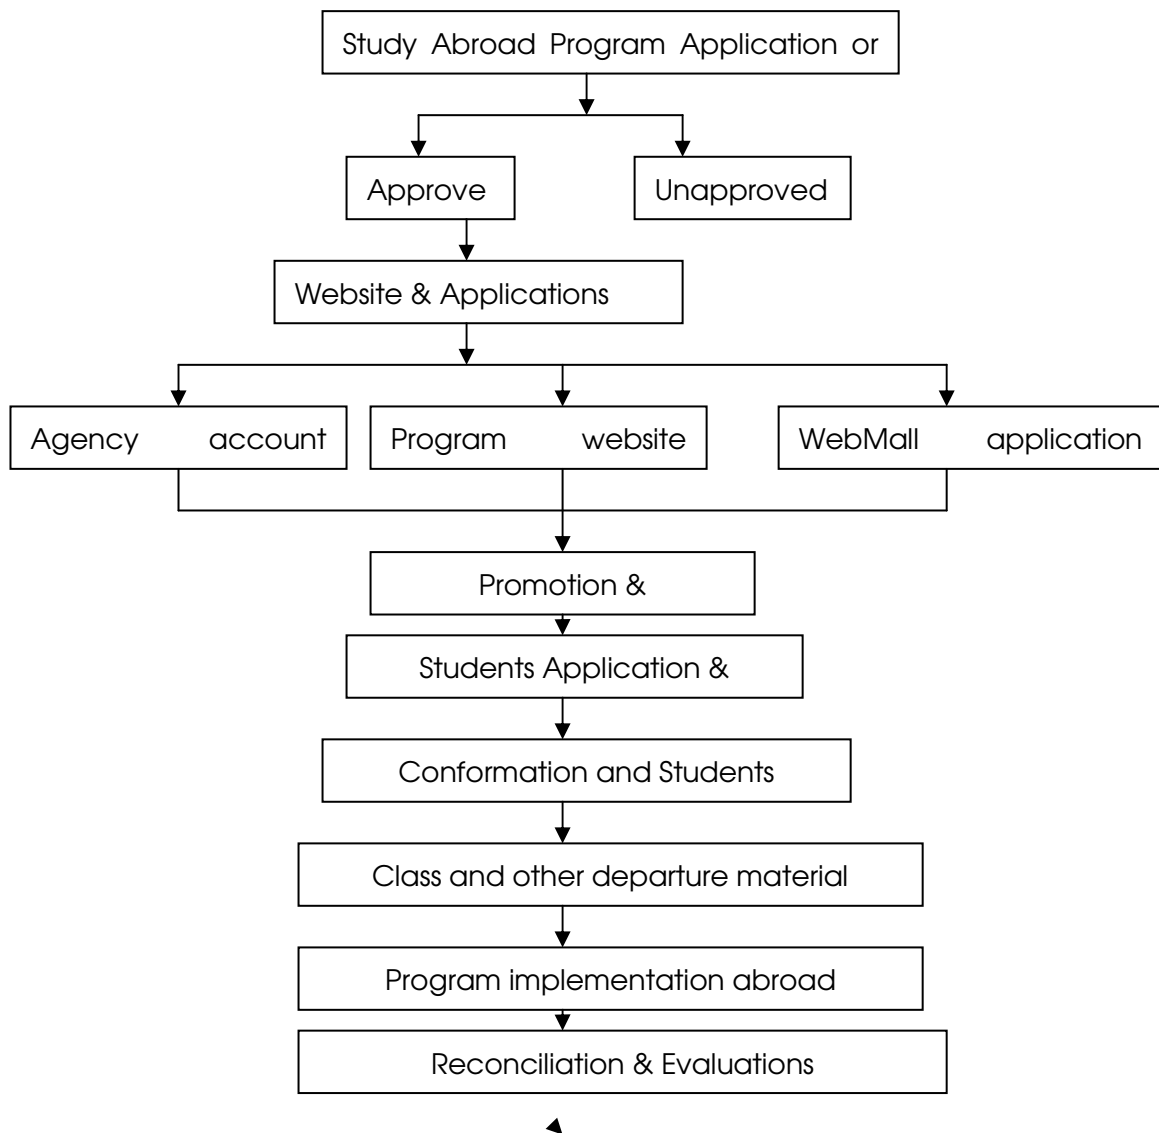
Study Abroad Program Application or

Approve

Unapproved

Website & Applications

Agency account

Program website

WebMall application

Promotion &

Students Application &

Conformation and Students

Class and other departure material

Program implementation abroad

Reconciliation & Evaluations